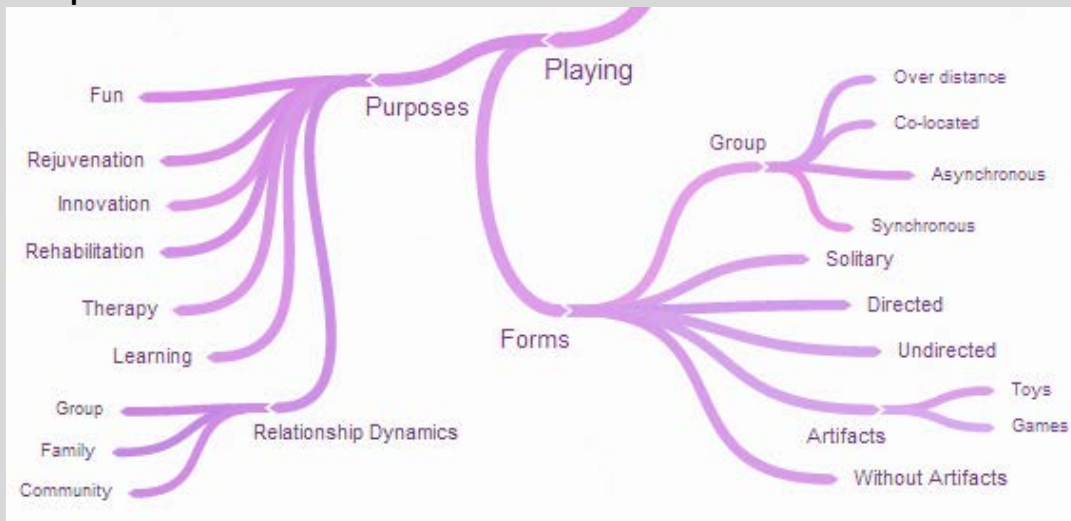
Playing

Purposes

Fun

Rejuvenation

Innovation

Rehabilitation

Therapy

Learning

Relationship Dynamics

Group

Family

Community

Forms

Group

Over distance

Co-located

Asynchronous

Synchronous

Solitary

Directed

Undirected

Artifacts

Toys

Games

Without Artifacts